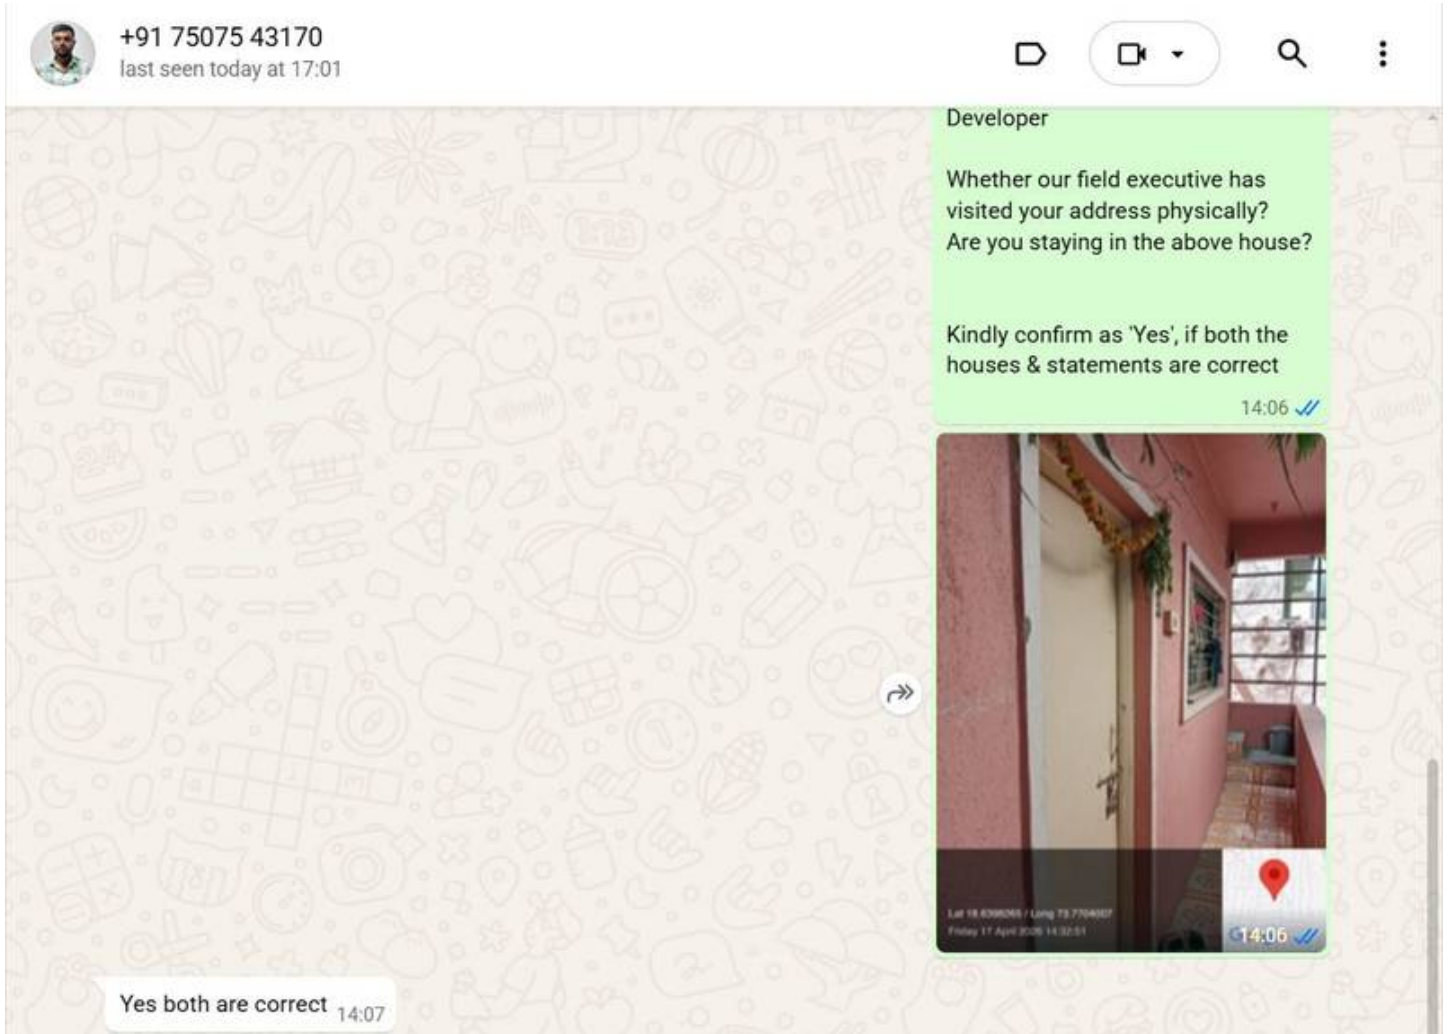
+91 75075 43170
last seen today at 17:01

Developer

Whether our field executive has visited your address physically?
Are you staying in the above house?

Kindly confirm as 'Yes', if both the houses & statements are correct

14:06

Lat 18.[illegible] / Long 73.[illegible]
Friday 17 April 20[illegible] 14:32:51

14:06

Yes both are correct 14:07